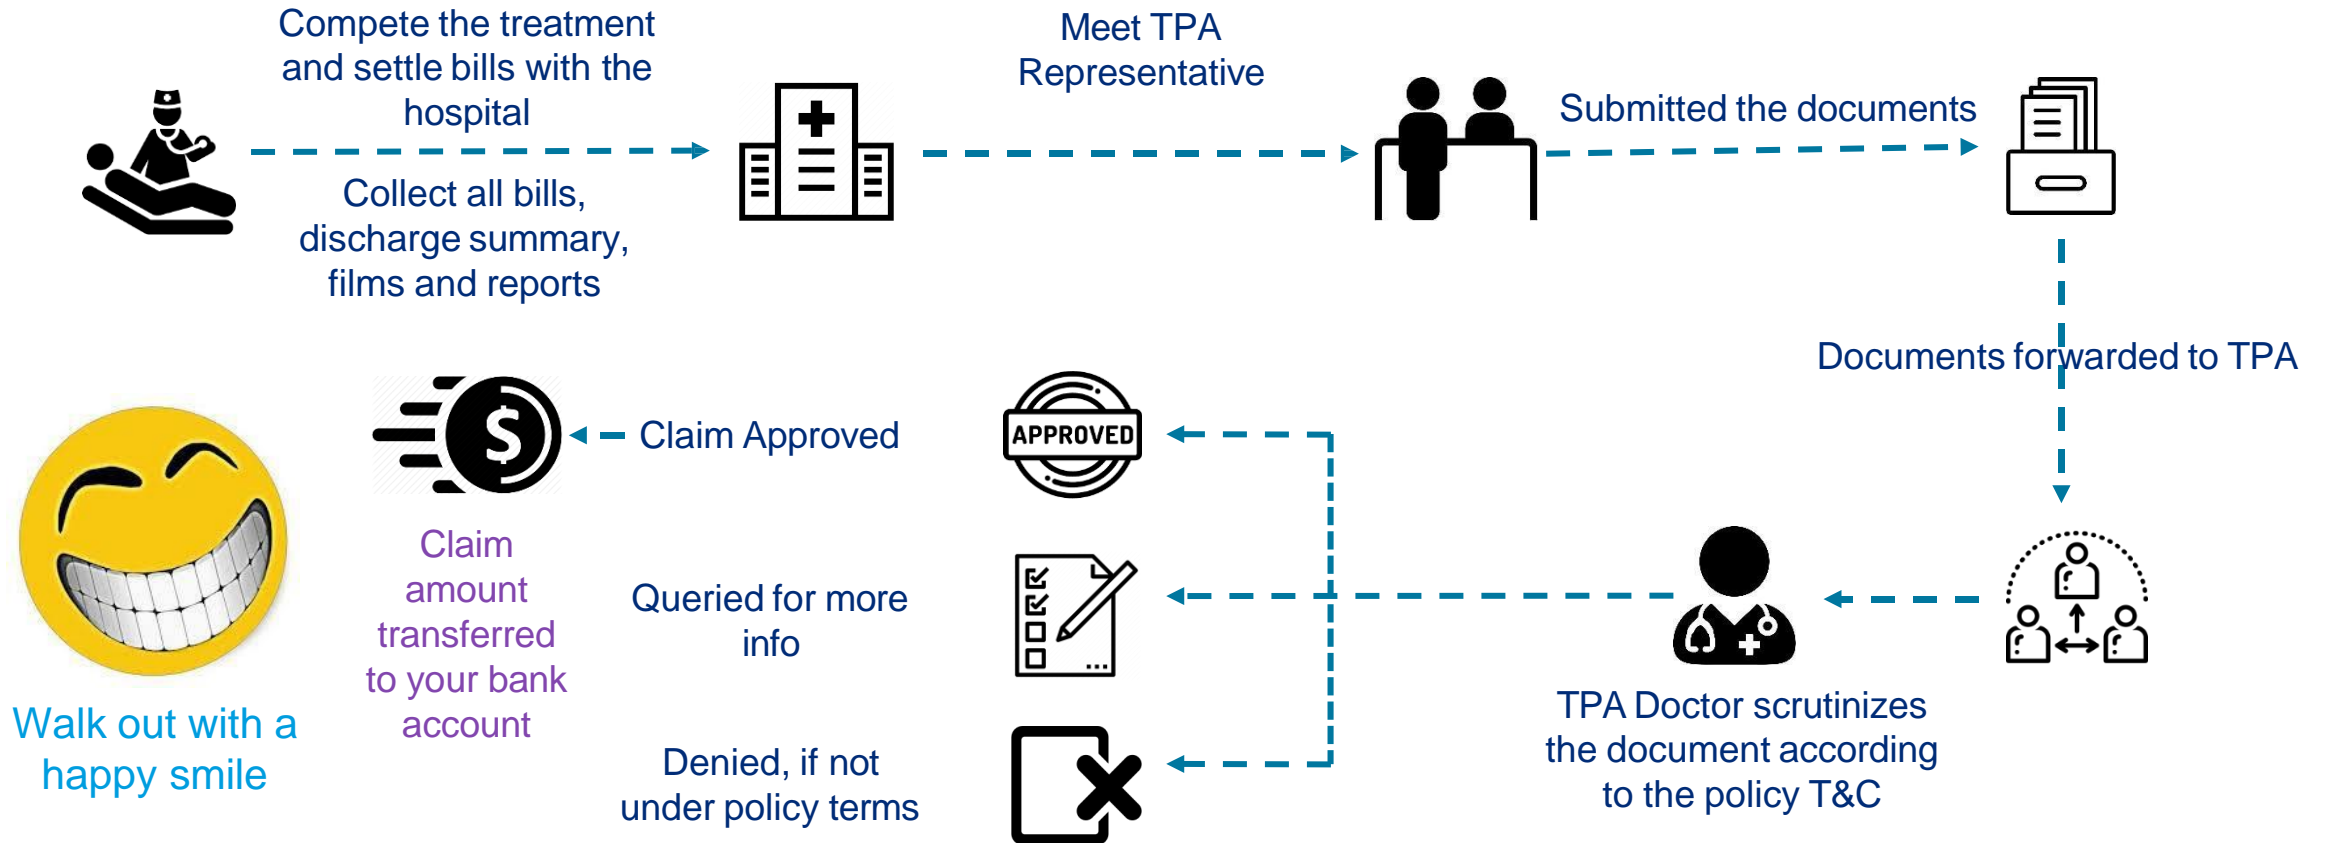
Compete the treatment and settle bills with the hospital

Collect all bills, discharge summary, films and reports

Meet TPA Representative

Submitted the documents

Documents forwarded to TPA

TPA Doctor scrutinizes the document according to the policy T&C

APPROVED

Claim Approved

Queried for more info

Denied, if not under policy terms

$

Claim amount transferred to your bank account

Walk out with a happy smile